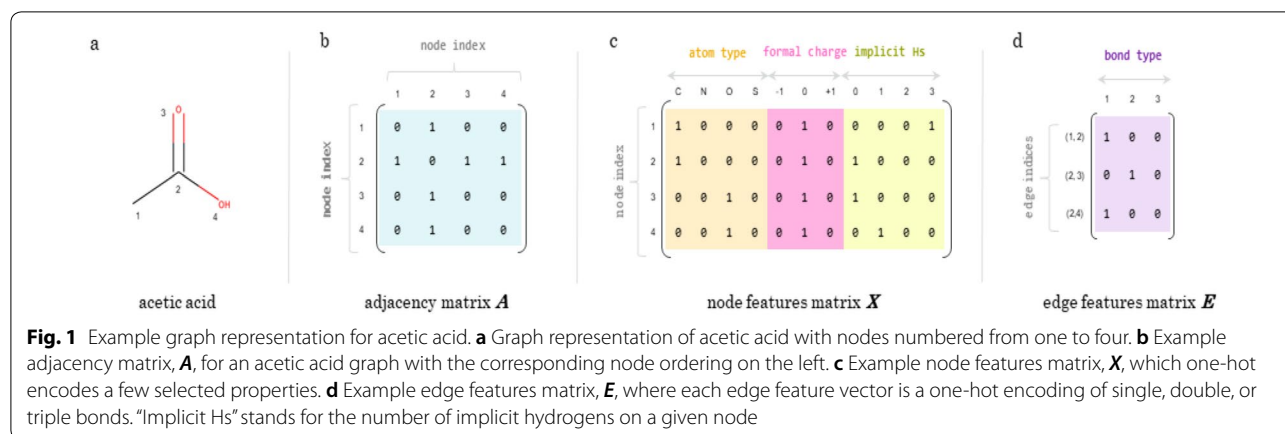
a

3 O
2
1
4 OH

acetic acid

b

node index

1 2 3 4

node index

| | 1 | 2 | 3 | 4 |
|---|---|---|---|---|
| 1 | 0 | 1 | 0 | 0 |
| 2 | 1 | 0 | 1 | 1 |
| 3 | 0 | 1 | 0 | 0 |
| 4 | 0 | 1 | 0 | 0 |

adjacency matrix $A$

c

atom type formal charge implicit Hs

node index

| | C | N | O | S | -1 | 0 | +1 | 0 | 1 | 2 | 3 |
|---|---|---|---|---|---|---|---|---|---|---|---|
| 1 | 1 | 0 | 0 | 0 | 0 | 1 | 0 | 0 | 0 | 0 | 1 |
| 2 | 1 | 0 | 0 | 0 | 0 | 1 | 0 | 1 | 0 | 0 | 0 |
| 3 | 0 | 0 | 1 | 0 | 0 | 1 | 0 | 1 | 0 | 0 | 0 |
| 4 | 0 | 0 | 1 | 0 | 0 | 1 | 0 | 0 | 1 | 0 | 0 |

node features matrix $X$

d

bond type

edge indices

| | 1 | 2 | 3 |
|---|---|---|---|
| (1,2) | 1 | 0 | 0 |
| (2,3) | 0 | 1 | 0 |
| (2,4) | 1 | 0 | 0 |

edge features matrix $E$

**Fig. 1** Example graph representation for acetic acid. **a** Graph representation of acetic acid with nodes numbered from one to four. **b** Example adjacency matrix, ***A***, for an acetic acid graph with the corresponding node ordering on the left. **c** Example node features matrix, ***X***, which one-hot encodes a few selected properties. **d** Example edge features matrix, ***E***, where each edge feature vector is a one-hot encoding of single, double, or triple bonds. "Implicit Hs" stands for the number of implicit hydrogens on a given node